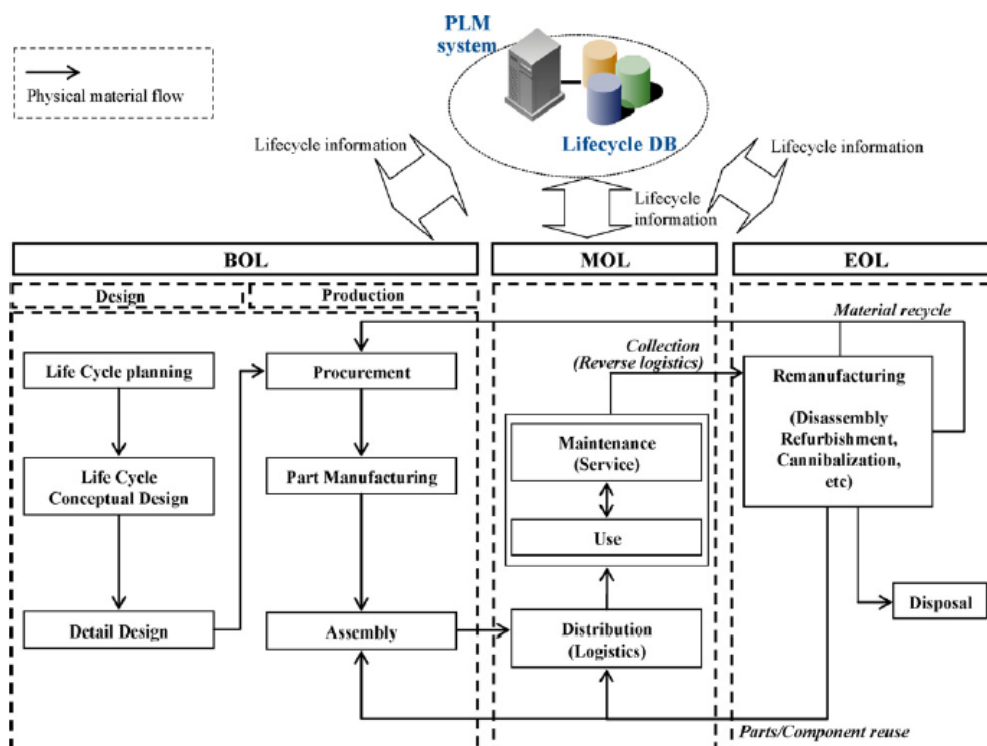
Physical material flow

PLM system

Lifecycle DB

Lifecycle information

Lifecycle information

Lifecycle information

BOL

MOL

EOL

Design

Production

Material recycle

Collection (Reverse logistics)

Life Cycle planning

Procurement

Remanufacturing

(Disassembly Refurbishment, Cannibalization, etc)

Maintenance (Service)

Life Cycle Conceptual Design

Part Manufacturing

Use

Disposal

Detail Design

Assembly

Distribution (Logistics)

Parts/Component reuse